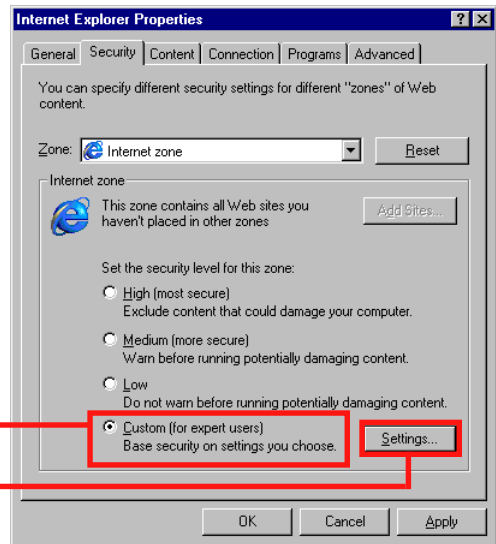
Internet Explorer Properties

? X

General | Security | Content | Connection | Programs | Advanced

You can specify different security settings for different "zones" of Web content.

Zone: Internet zone

Reset

Internet zone

This zone contains all Web sites you haven't placed in other zones

Add Sites...

Set the security level for this zone:

High (most secure)
Exclude content that could damage your computer.

Medium (more secure)
Warn before running potentially damaging content.

Low
Do not warn before running potentially damaging content.

Custom (for expert users)
Base security on settings you choose.

Settings...

OK | Cancel | Apply